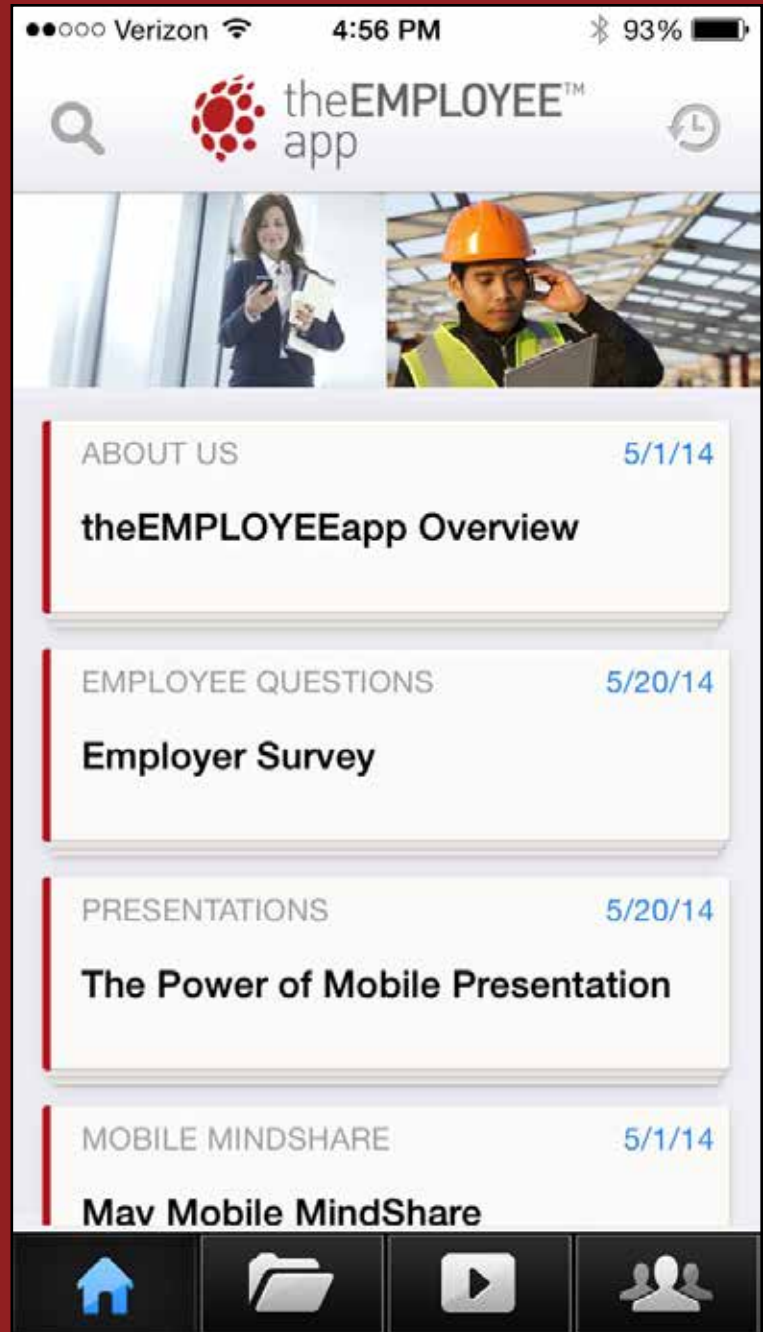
●●○○○ Verizon 4:56 PM 93%

theEMPLOYEE™ app

ABOUT US 5/1/14
theEMPLOYEEapp Overview

EMPLOYEE QUESTIONS 5/20/14
Employer Survey

PRESENTATIONS 5/20/14
The Power of Mobile Presentation

MOBILE MINDSHARE 5/1/14
May Mobile MindShare